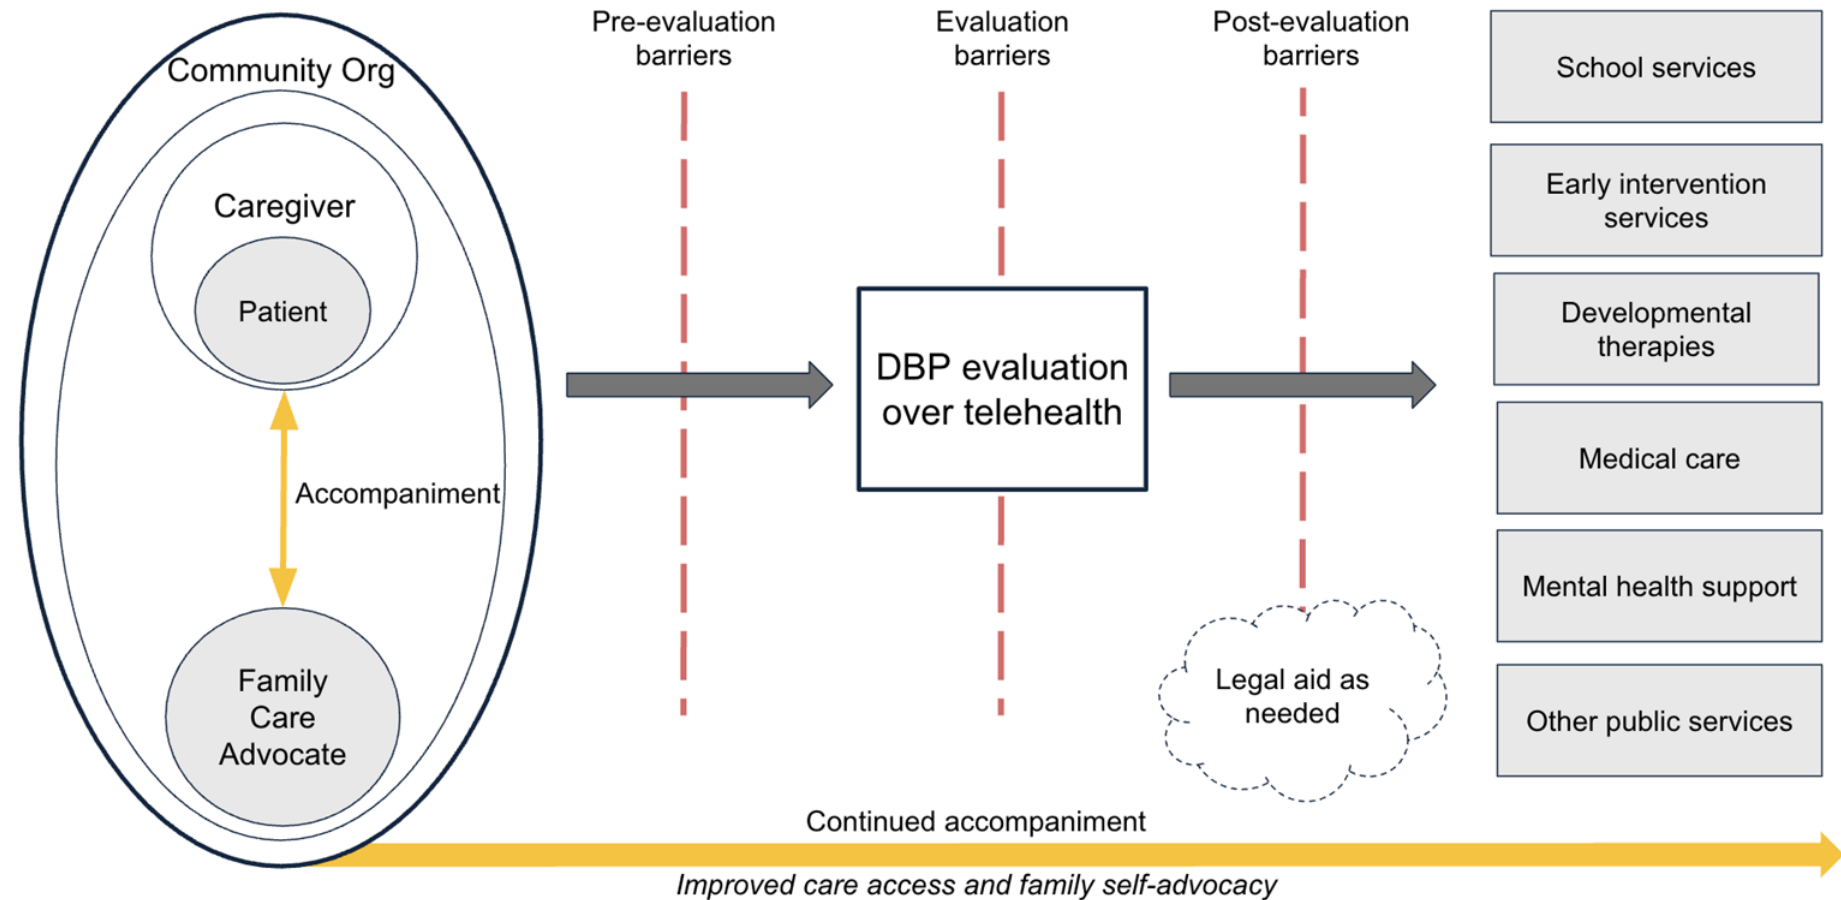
Community Org

Caregiver

Patient

Accompaniment

Family Care Advocate

Pre-evaluation barriers

Evaluation barriers

Post-evaluation barriers

DBP evaluation over telehealth

Legal aid as needed

School services

Early intervention services

Developmental therapies

Medical care

Mental health support

Other public services

Continued accompaniment

*Improved care access and family self-advocacy*